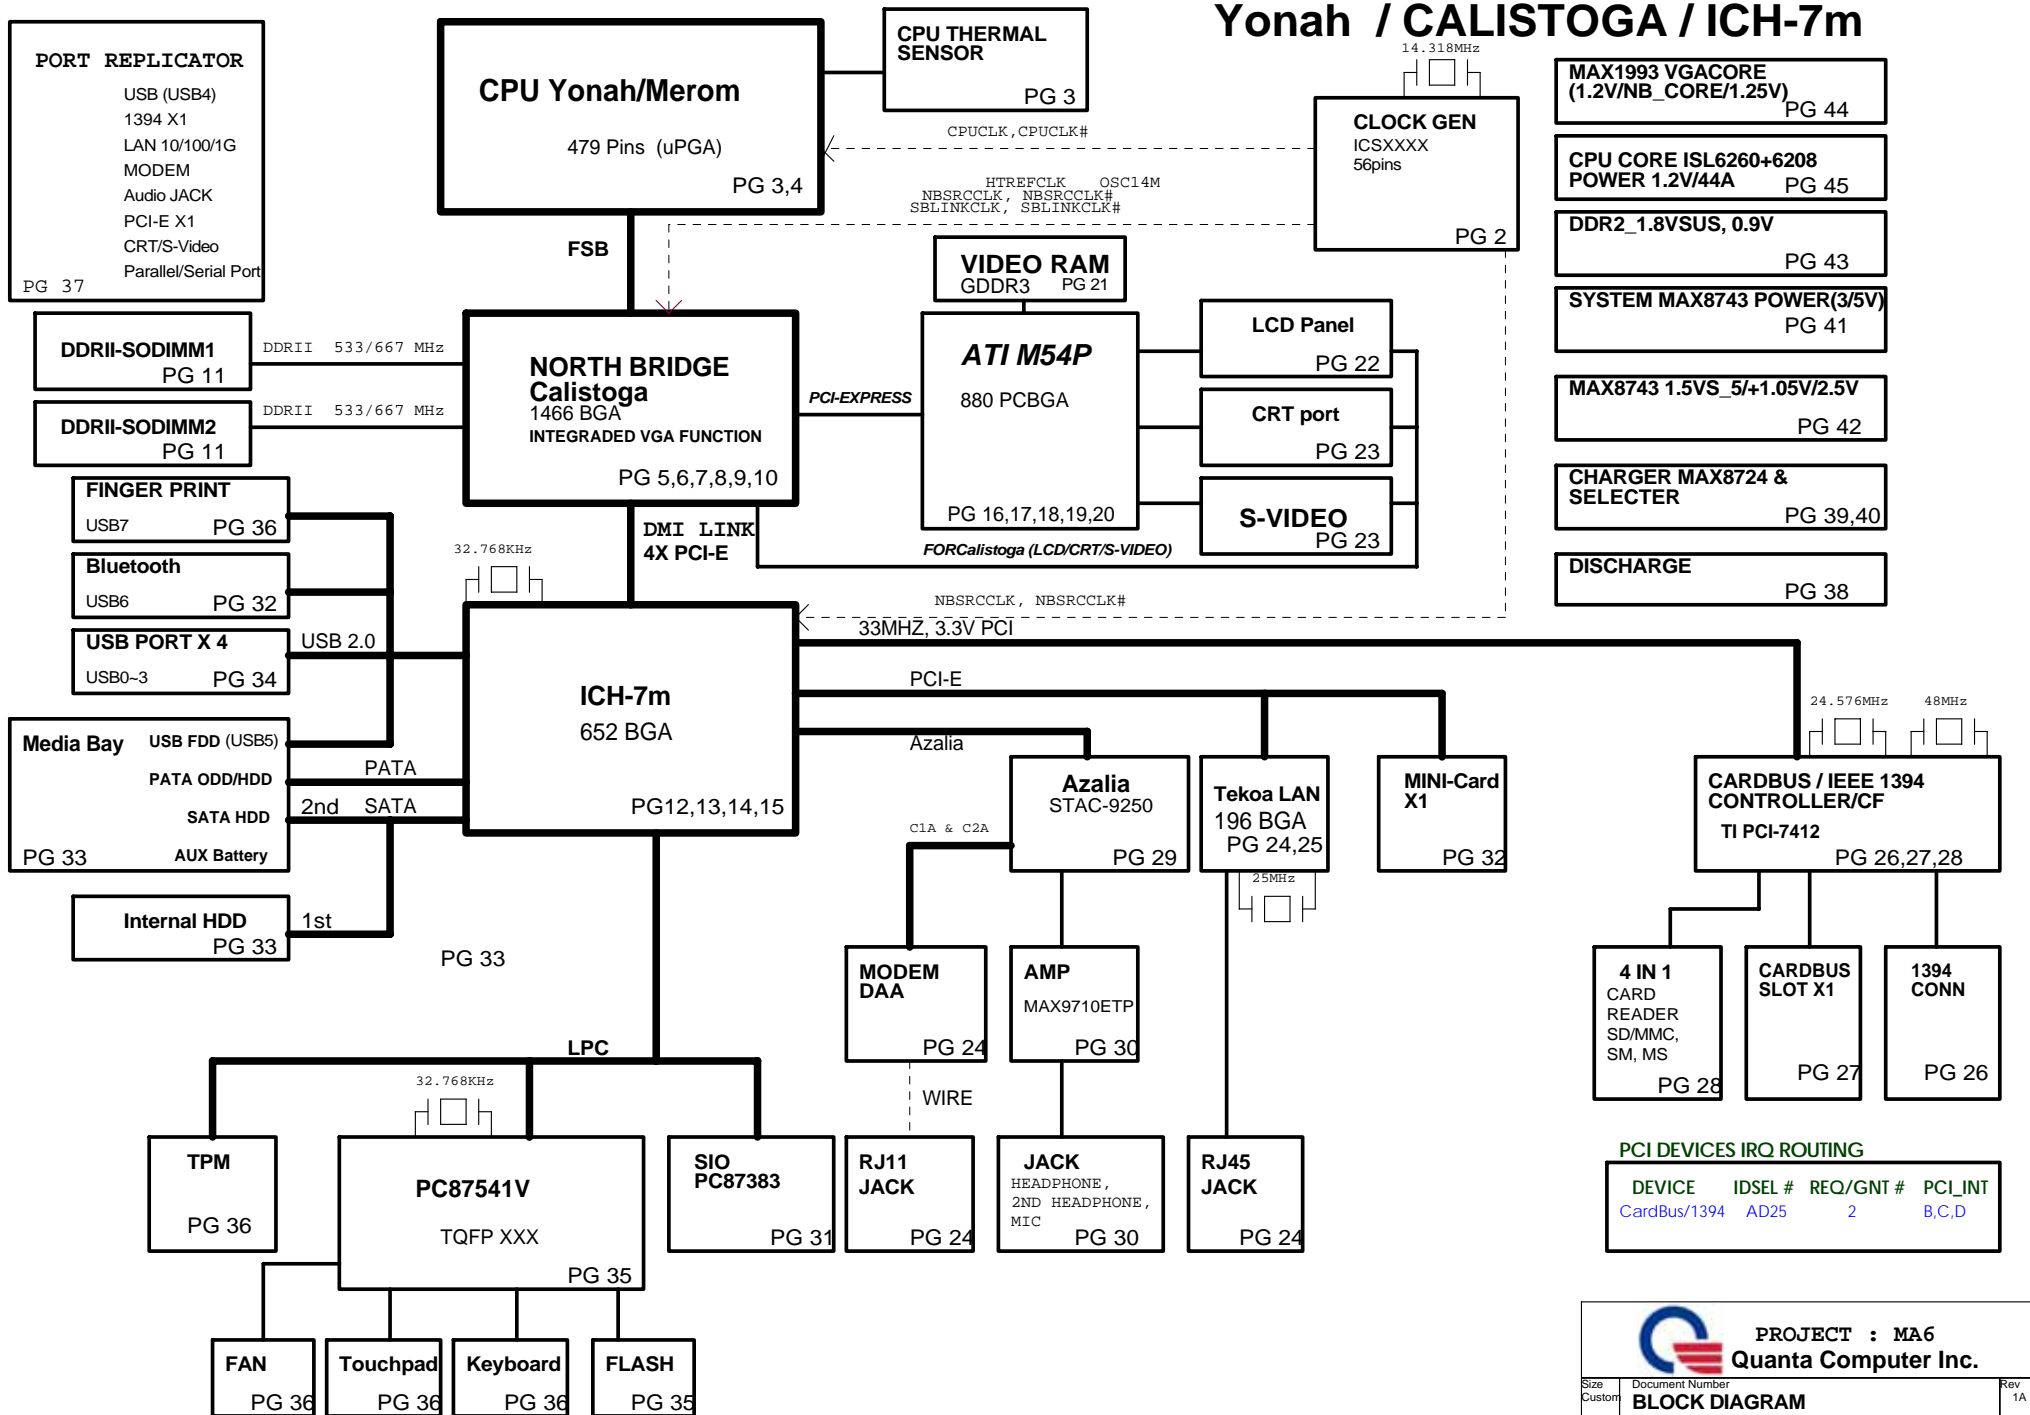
Yonah / CALISTOGA / ICH-7m

PORT REPLICATOR
USB (USB4)
1394 X1
LAN 10/100/1G
MODEM
Audio JACK
PCI-E X1
CRT/S-Video
Parallel/Serial Port
PG 37

CPU Yonah/Merom
479 Pins (uPGA)
PG 3,4

CPU THERMAL SENSOR
PG 3

14.318MHz

CLOCK GEN
ICSXXXX
56pins
PG 2

CPUCLK,CPUCLK#
HTREFCLK OSC14M
NBSRCCLK, NBSRCCLK#
SBLINKCLK, SBLINKCLK#

FSB

MAX1993 VGACORE
(1.2V/NB_CORE/1.25V)
PG 44

CPU CORE ISL6260+6208
POWER 1.2V/44A
PG 45

DDR2_1.8VSUS, 0.9V
PG 43

SYSTEM MAX8743 POWER(3/5V)
PG 41

MAX8743 1.5VS_5/+1.05V/2.5V
PG 42

CHARGER MAX8724 &
SELECTER
PG 39,40

DISCHARGE
PG 38

VIDEO RAM
GDDR3 PG 21

DDRII-SODIMM1
PG 11
DDRII 533/667 MHz

DDRII-SODIMM2
PG 11
DDRII 533/667 MHz

NORTH BRIDGE
Calistoga
1466 BGA
INTEGRADED VGA FUNCTION
PG 5,6,7,8,9,10

PCI-EXPRESS

ATI M54P
880 PCBGA
PG 16,17,18,19,20

LCD Panel
PG 22

CRT port
PG 23

S-VIDEO
PG 23

FORCalistoga (LCD/CRT/S-VIDEO)

DMI LINK
4X PCI-E

FINGER PRINT
USB7 PG 36

Bluetooth
USB6 PG 32

USB PORT X 4
USB0~3 PG 34

USB 2.0

32.768KHz

NBSRCCLK, NBSRCCLK#
33MHZ, 3.3V PCI

ICH-7m
652 BGA
PG12,13,14,15

PCI-E
Azalia

Media Bay
USB FDD (USB5)
PATA ODD/HDD
SATA HDD
AUX Battery
PG 33

PATA
2nd SATA

Internal HDD
PG 33
1st

PG 33

24.576MHz 48MHz

Azalia
STAC-9250
PG 29

C1A & C2A

Tekoa LAN
196 BGA
PG 24,25

25MHz

MINI-Card
X1
PG 32

CARDBUS / IEEE 1394
CONTROLLER/CF
TI PCI-7412
PG 26,27,28

MODEM
DAA
PG 24

AMP
MAX9710ETP
PG 30

4 IN 1
CARD
READER
SD/MMC,
SM, MS
PG 28

CARDBUS
SLOT X1
PG 27

1394
CONN
PG 26

LPC

32.768KHz

WIRE

TPM
PG 36

PC87541V
TQFP XXX
PG 35

SIO
PC87383
PG 31

RJ11
JACK
PG 24

JACK
HEADPHONE,
2ND HEADPHONE,
MIC
PG 30

RJ45
JACK
PG 24

PCI DEVICES IRQ ROUTING

| DEVICE | IDSEL # | REQ/GNT # | PCI_INT |
|---|---|---|---|
| CardBus/1394 | AD25 | 2 | B,C,D |

FAN
PG 36

Touchpad
PG 36

Keyboard
PG 36

FLASH
PG 35

PROJECT : MA6
Quanta Computer Inc.
Size
Custom
Document Number
BLOCK DIAGRAM
Rev
1A